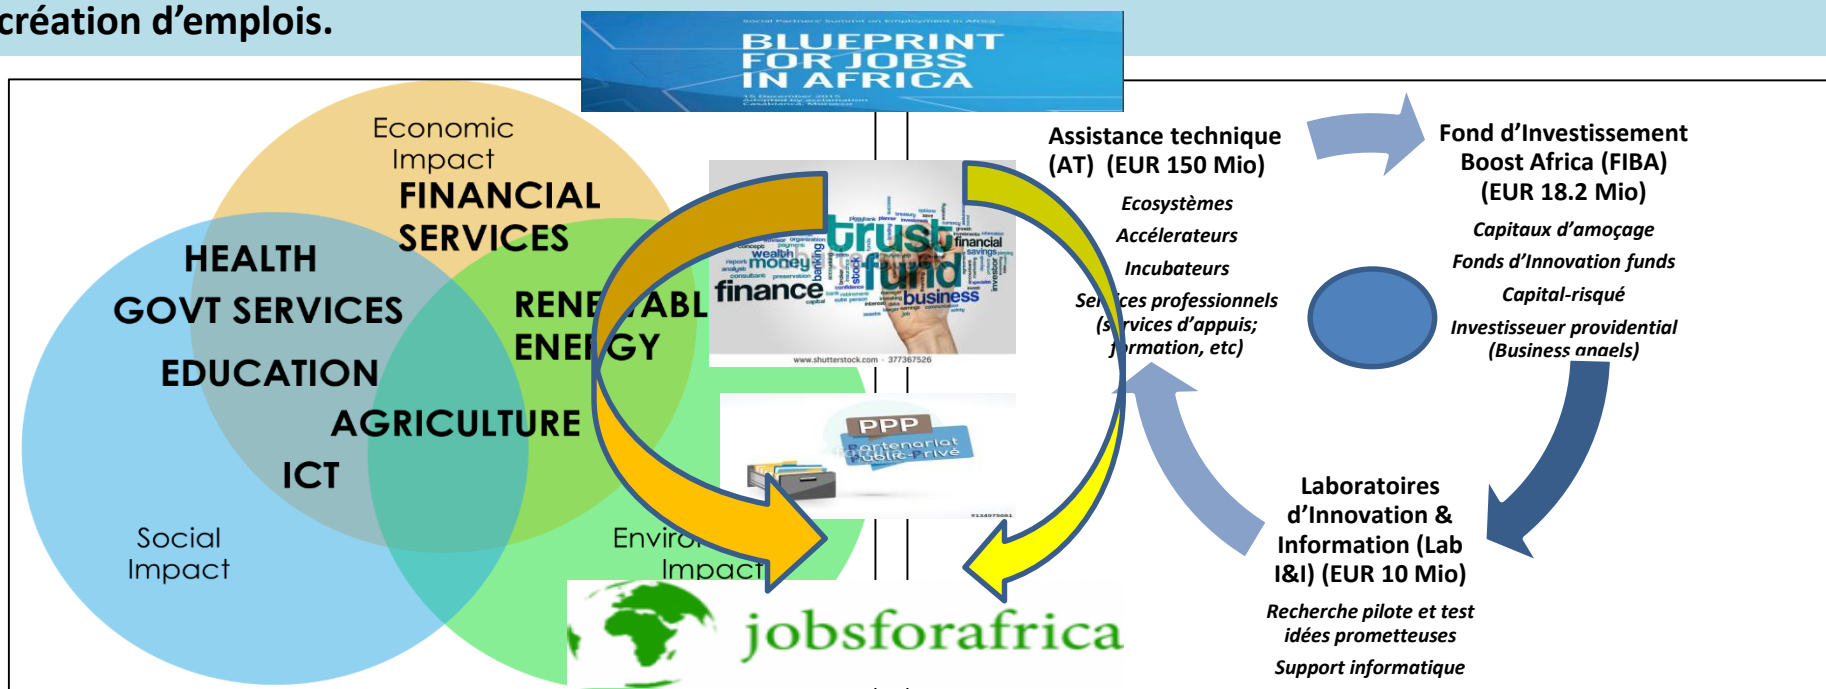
création d'emplois.

Social Partners' Summit on Employment in Africa
BLUEPRINT FOR JOBS IN AFRICA
15 December 2015
Adopted by acclamation
Casablanca, Morocco

Economic Impact
FINANCIAL SERVICES
HEALTH
GOVT SERVICES
EDUCATION
RENE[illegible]ABL
ENE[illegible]GY
AGRICULTURE
ICT
Social Impact
Enviro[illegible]
Impact

trust fund
finance
money
wealth
business
financial
savings
www.shutterstock.com · 377367526

PPP
Partenariat Public-Privé

jobsforafrica

Assistance technique (AT) (EUR 150 Mio)
Ecosystèmes
Accélérateurs
Incubateurs
Se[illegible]ces professionnels
(s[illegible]rvices d'appuis;
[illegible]rmation, etc)

Fond d'Investissement Boost Africa (FIBA) (EUR 18.2 Mio)
Capitaux d'amoçage
Fonds d'Innovation funds
Capital-risqué
Investisseuer providential
(Business angels)

Laboratoires d'Innovation & Information (Lab I&I) (EUR 10 Mio)
Recherche pilote et test idées prometteuses
Support informatique